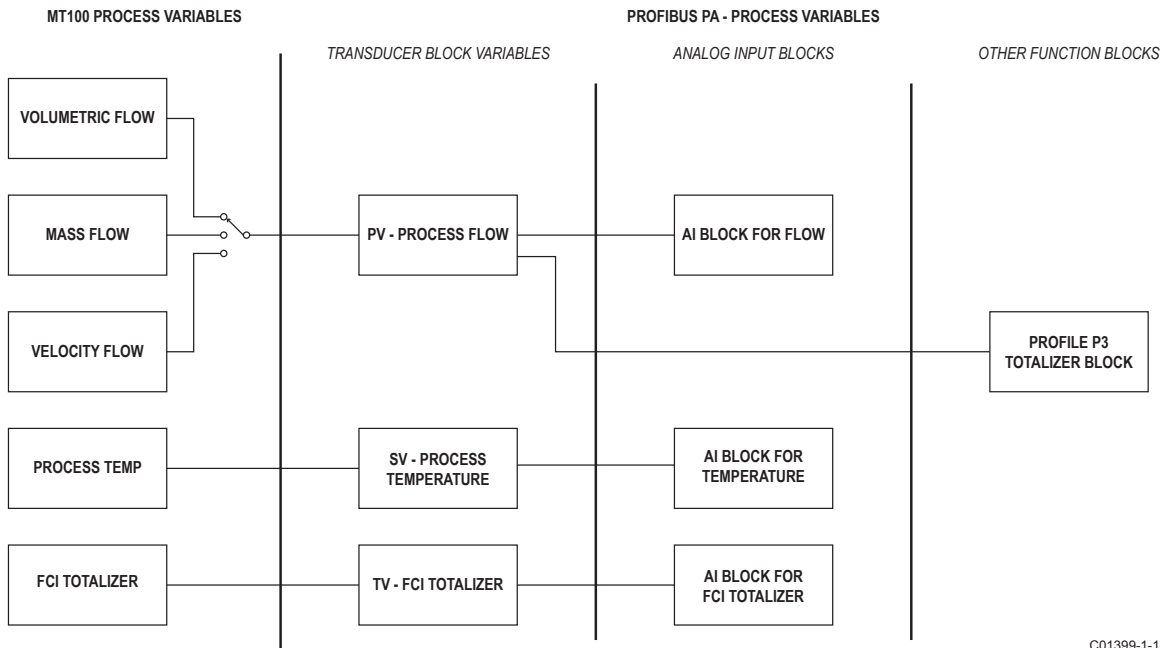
MT100 PROCESS VARIABLES

PROFIBUS PA - PROCESS VARIABLES

TRANSDUCER BLOCK VARIABLES

ANALOG INPUT BLOCKS

OTHER FUNCTION BLOCKS

VOLUMETRIC FLOW

MASS FLOW

PV - PROCESS FLOW

AI BLOCK FOR FLOW

VELOCITY FLOW

PROFILE P3 TOTALIZER BLOCK

PROCESS TEMP

SV - PROCESS TEMPERATURE

AI BLOCK FOR TEMPERATURE

FCI TOTALIZER

TV - FCI TOTALIZER

AI BLOCK FOR FCI TOTALIZER

C01399-1-1